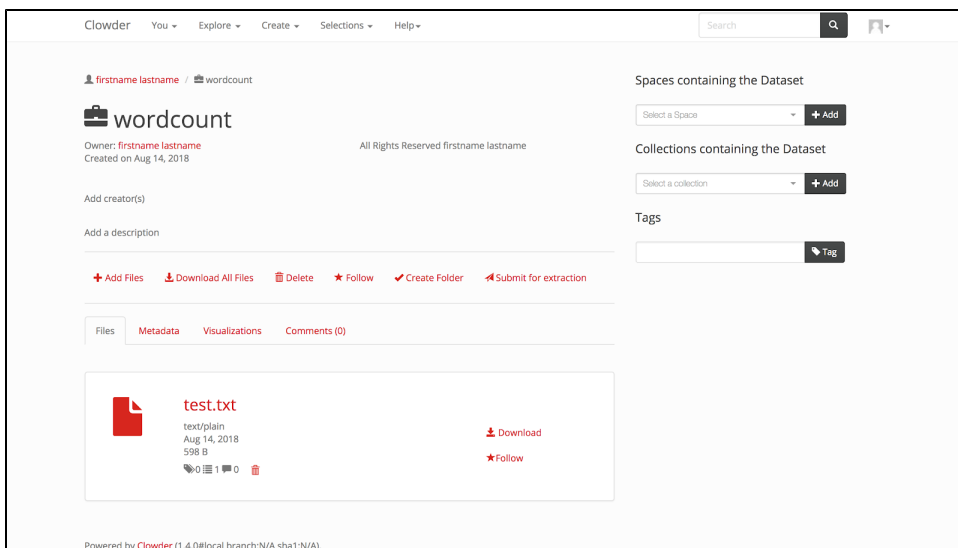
Clowder You Explore Create Selections Help

Search

firstname lastname / wordcount

wordcount

Owner: firstname lastname
Created on Aug 14, 2018

All Rights Reserved firstname lastname

Add creator(s)

Add a description

Add Files Download All Files Delete Follow Create Folder Submit for extraction

Files Metadata Visualizations Comments (0)

test.txt

text/plain
Aug 14, 2018
598 B

0 1 0

Download

Follow

Spaces containing the Dataset

Select a Space Add

Collections containing the Dataset

Select a collection Add

Tags

Tag

Powered by Clowder (1.4.0#local branch:N/A sha1:N/A)